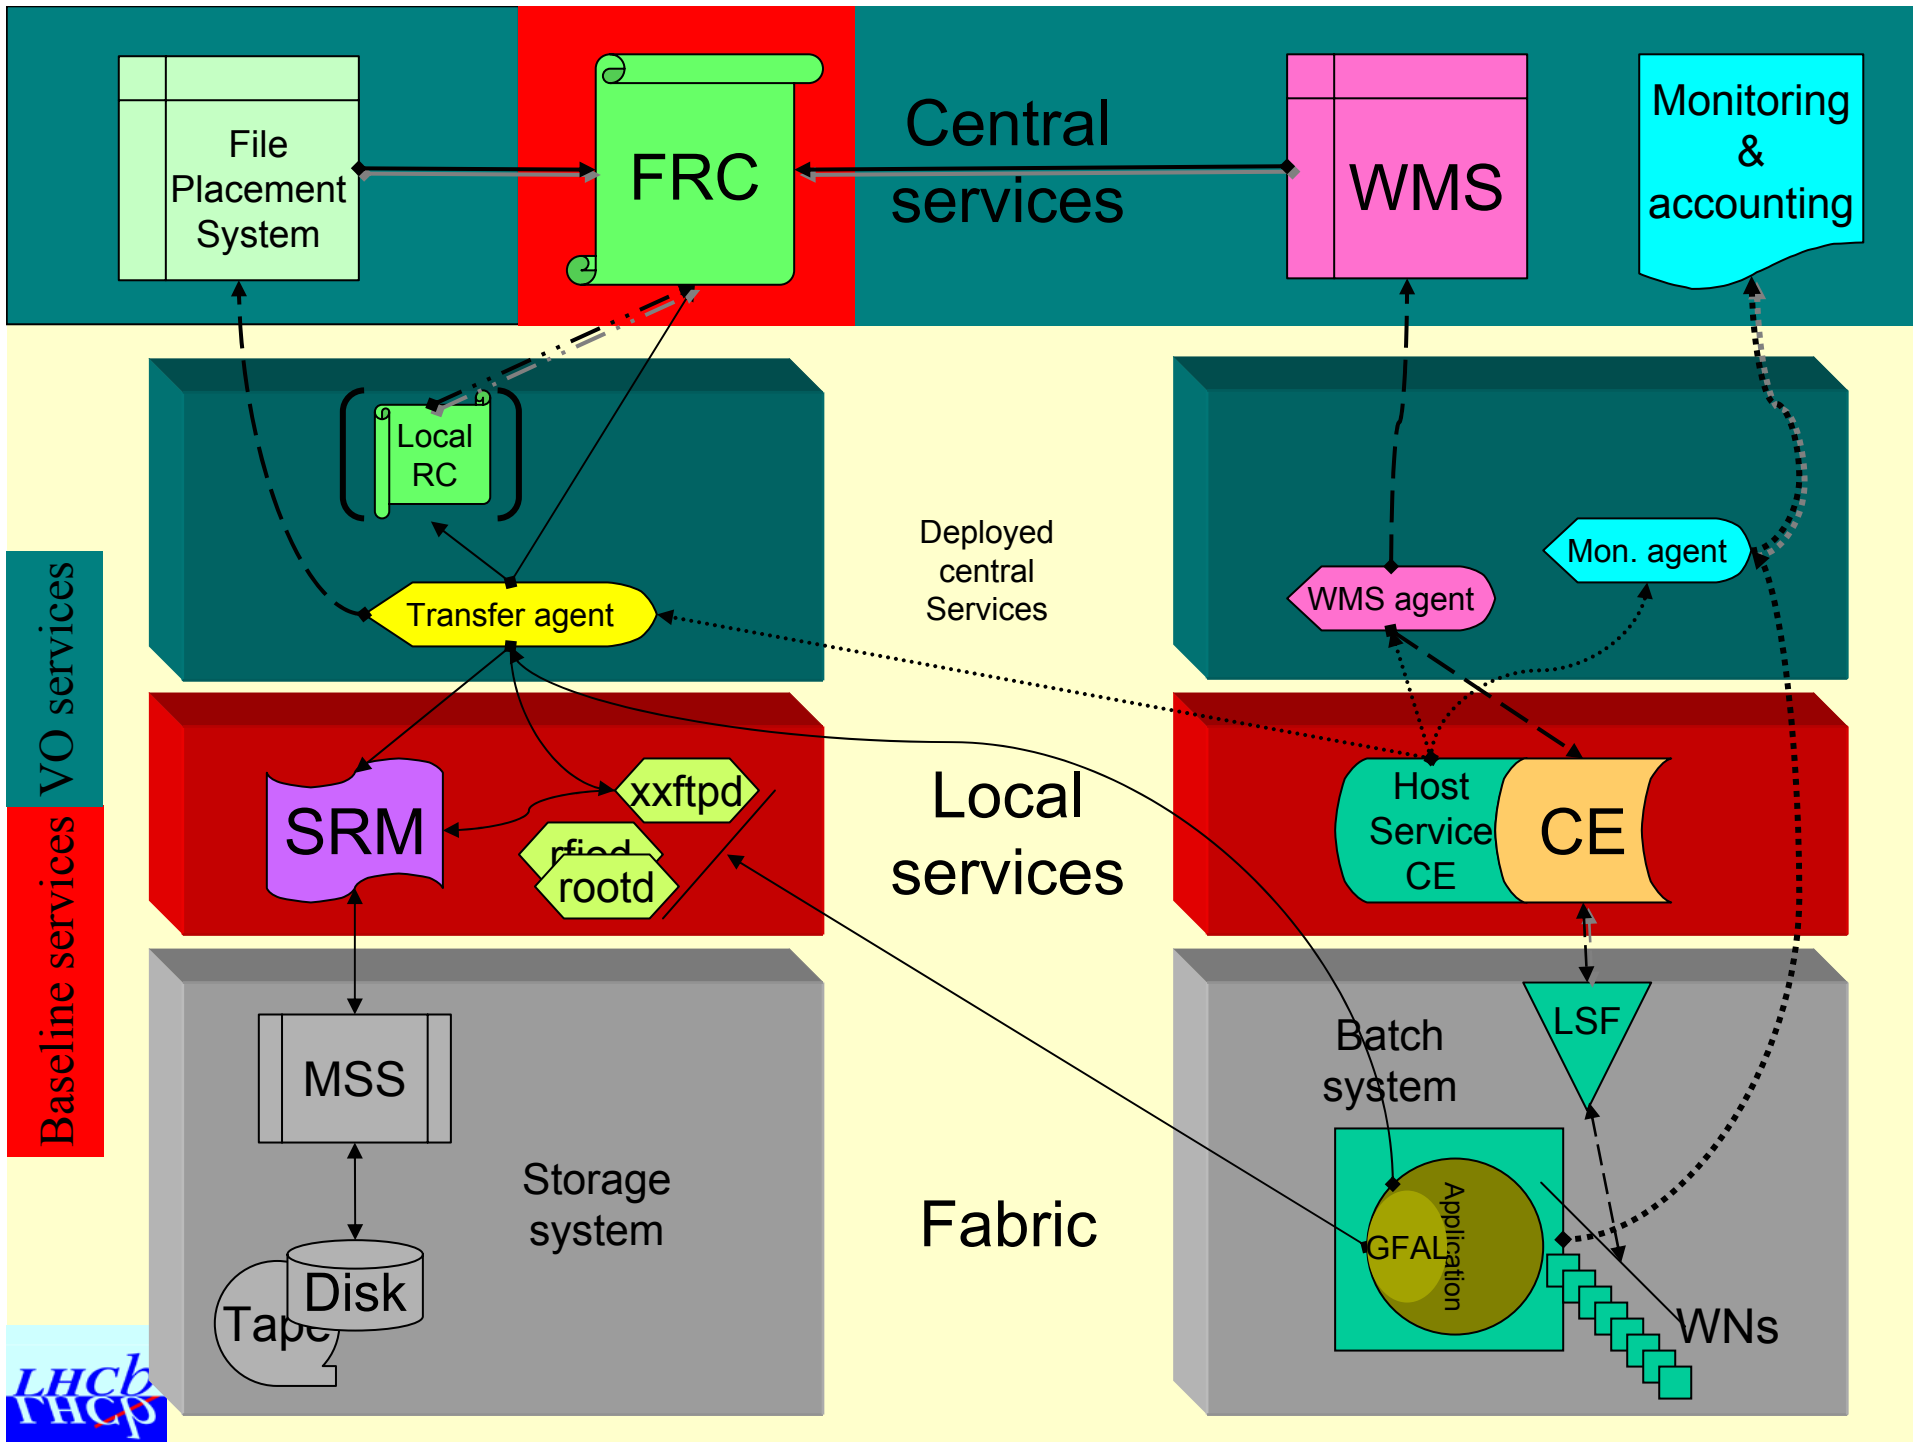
File Placement System

FRC

Central services

WMS

Monitoring & accounting

VO services

Baseline services

Local RC

Transfer agent

Deployed central Services

WMS agent

Mon. agent

SRM

xxftpd

rfiod

rootd

Local services

Host Service CE

CE

MSS

Storage system

Disk

Tape

Fabric

Batch system

LSF

GFAL

Application

WNs

LHCb